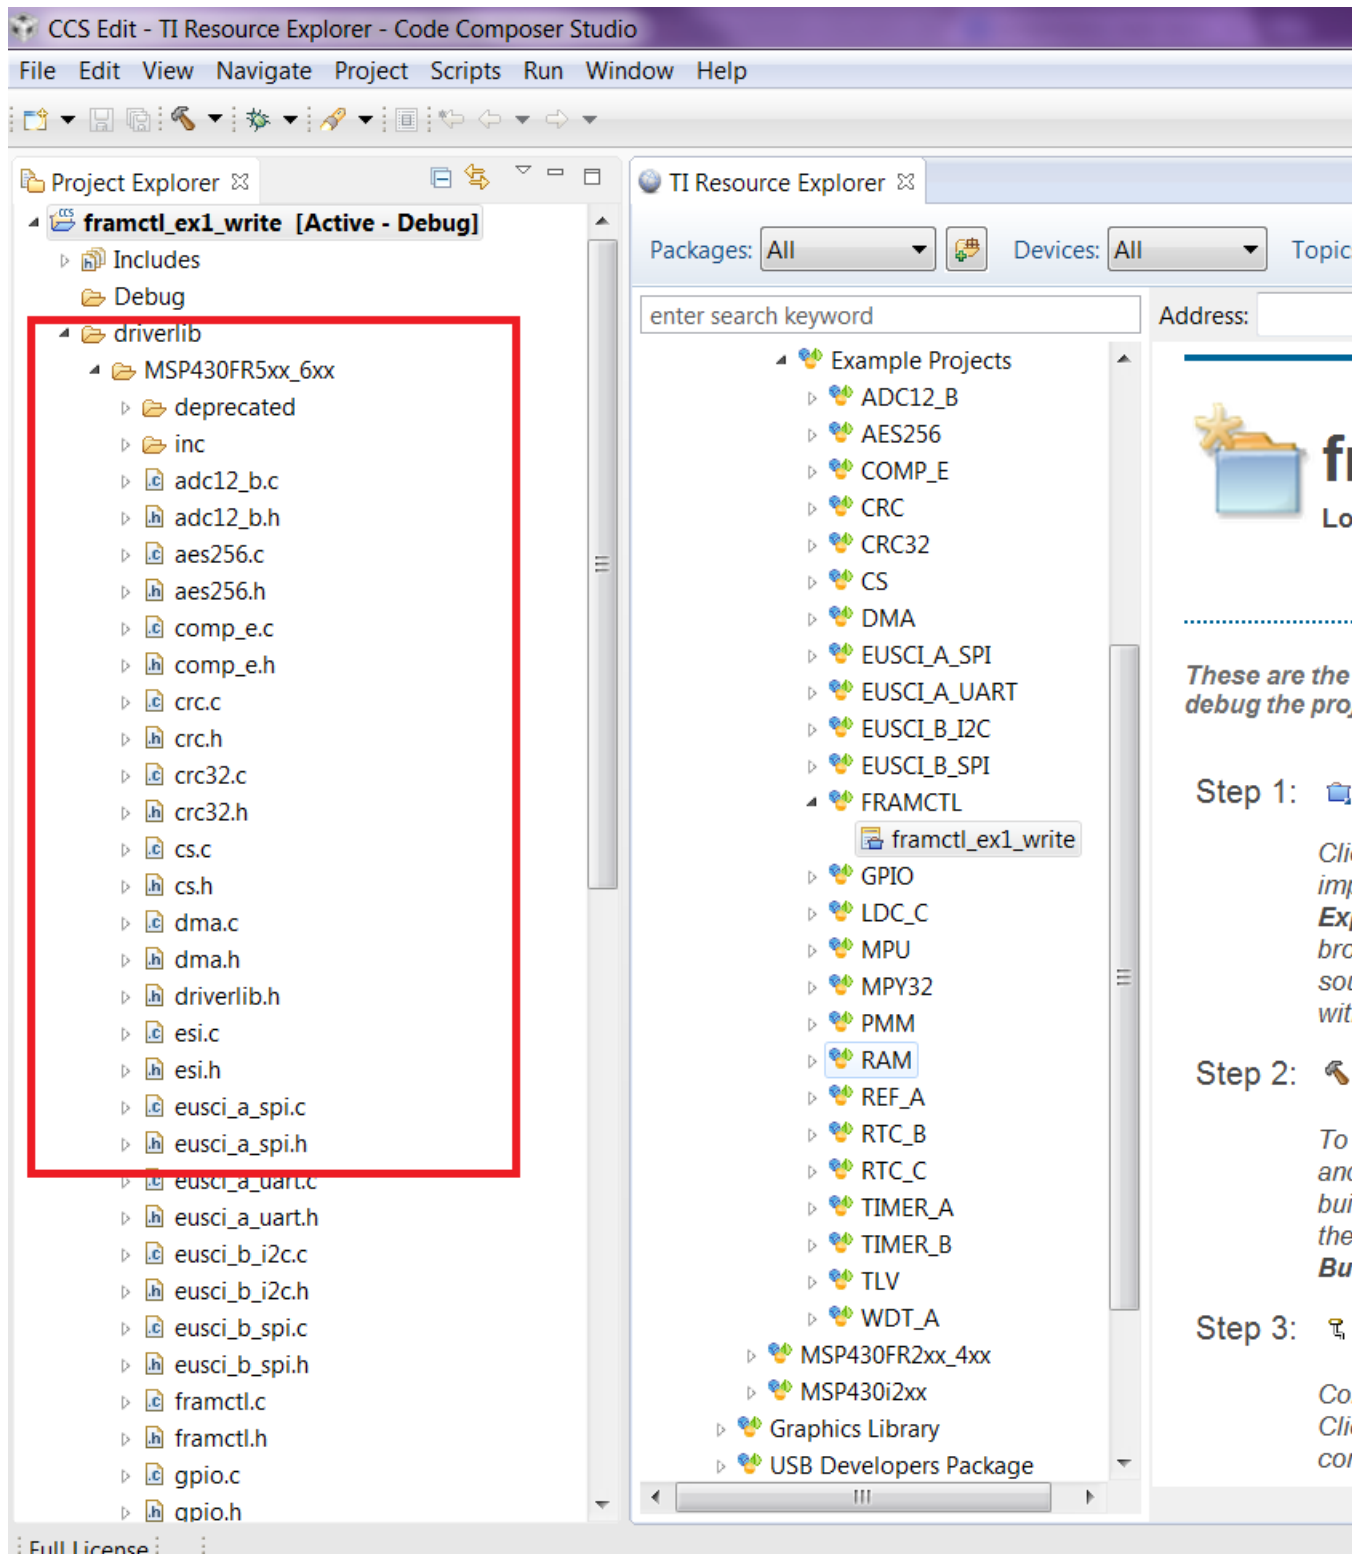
CCS Edit - TI Resource Explorer - Code Composer Studio

File Edit View Navigate Project Scripts Run Window Help

Project Explorer

framctl_ex1_write [Active - Debug]
Includes
Debug
driverlib
MSP430FR5xx_6xx
deprecated
inc
adc12_b.c
adc12_b.h
aes256.c
aes256.h
comp_e.c
comp_e.h
crc.c
crc.h
crc32.c
crc32.h
cs.c
cs.h
dma.c
dma.h
driverlib.h
esi.c
esi.h
eusci_a_spi.c
eusci_a_spi.h
eusci_a_uart.c
eusci_a_uart.h
eusci_b_i2c.c
eusci_b_i2c.h
eusci_b_spi.c
eusci_b_spi.h
framctl.c
framctl.h
gpio.c
gpio.h

TI Resource Explorer

Packages: All Devices: All Topic

enter search keyword

Address:

Example Projects
ADC12_B
AES256
COMP_E
CRC
CRC32
CS
DMA
EUSCI_A_SPI
EUSCI_A_UART
EUSCI_B_I2C
EUSCI_B_SPI
FRAMCTL
framctl_ex1_write
GPIO
LDC_C
MPU
MPY32
PMM
RAM
REF_A
RTC_B
RTC_C
TIMER_A
TIMER_B
TLV
WDT_A
MSP430FR2xx_4xx
MSP430i2xx
Graphics Library
USB Developers Package

fr
Lo

These are the
debug the pro

Step 1:
Cli
imp
Ex
bro
sou
wit

Step 2:
To
and
bui
the
Bu

Step 3:
Co
Cli
cor

Full License